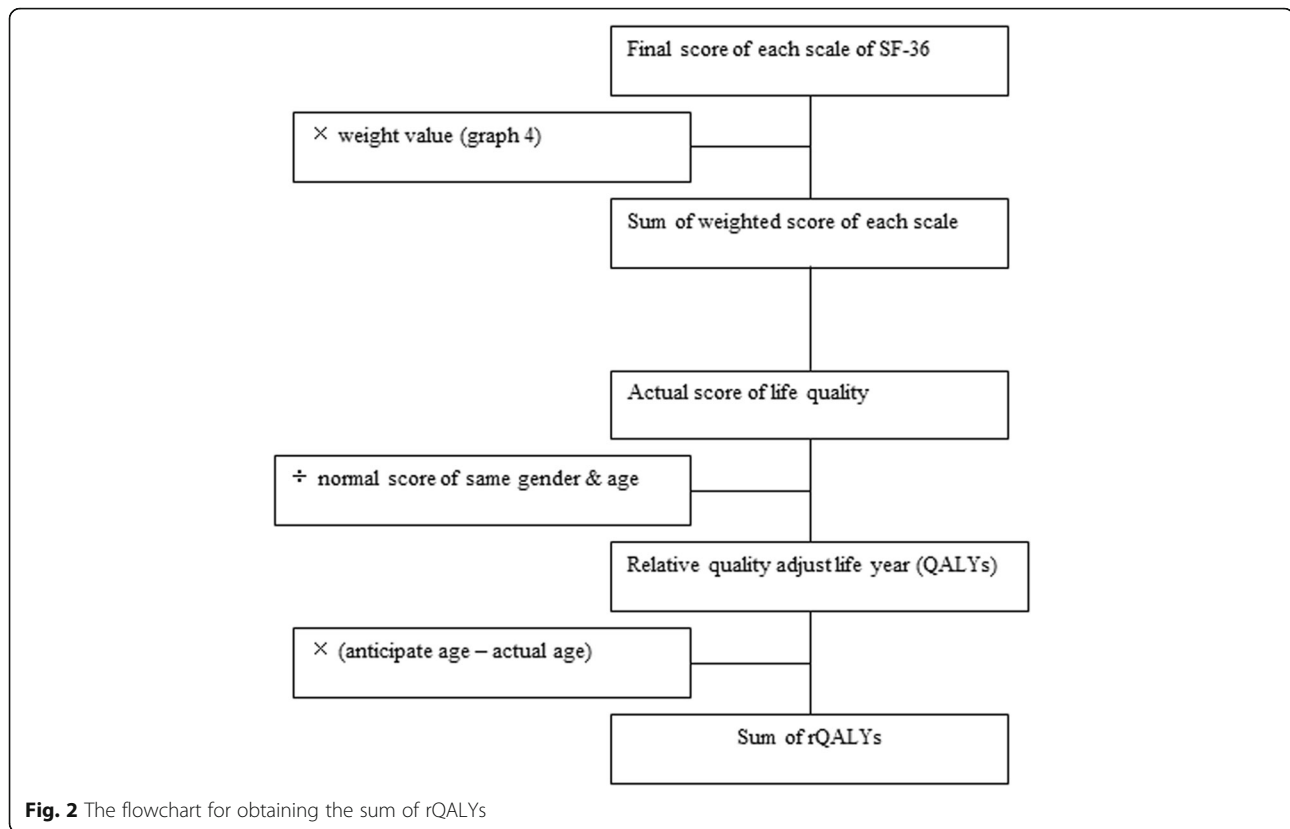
Final score of each scale of SF-36

× weight value (graph 4)

Sum of weighted score of each scale

Actual score of life quality

÷ normal score of same gender & age

Relative quality adjust life year (QALYs)

× (anticipate age – actual age)

Sum of rQALYs

**Fig. 2** The flowchart for obtaining the sum of rQALYs